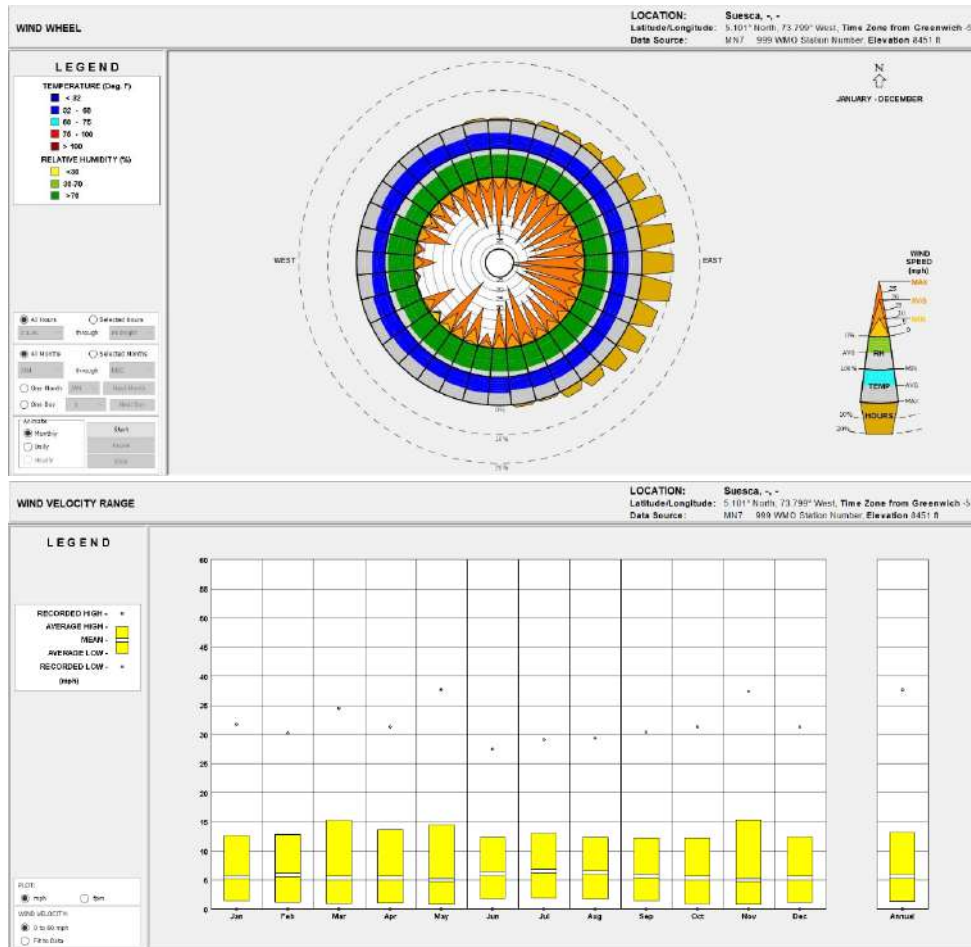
WIND WHEEL

LOCATION: Suesca, -, -
Latitude/Longitude: 5.101° North, 73.799° West, Time Zone from Greenwich -5
Data Source: MN7 999 WMO Station Number, Elevation 8451 ft

LEGEND

TEMPERATURE (Deg. F)
< 32
32 - 68
68 - 75
75 - 100
> 100

RELATIVE HUMIDITY (%)
<30
30-70
>70

All Hours
Selected Hours
through

All Months
Selected Months
through

One Month
Next Month

One Day
Next Day

Animate
Monthly
Daily
Hourly

Start
Pause
Stop

N

JANUARY - DECEMBER

WEST

EAST

WIND SPEED (mph)

MAX
AVG
MIN

RH
TEMP
HOURS

0%
10%
20%

WIND VELOCITY RANGE

LOCATION: Suesca, -, -
Latitude/Longitude: 5.101° North, 73.799° West, Time Zone from Greenwich -5
Data Source: MN7 999 WMO Station Number, Elevation 8451 ft

LEGEND

RECORDED HIGH -
AVERAGE HIGH -
MEAN -
AVERAGE LOW -
RECORDED LOW -
(mph)

60
55
50
45
40
35
30
25
20
15
10
5
0

Jan Feb Mar Apr May Jun Jul Aug Sep Oct Nov Dec Annual

PLOT:
mph
fpm

WIND VELOCITY:
0 to 60 mph
Fit to Data